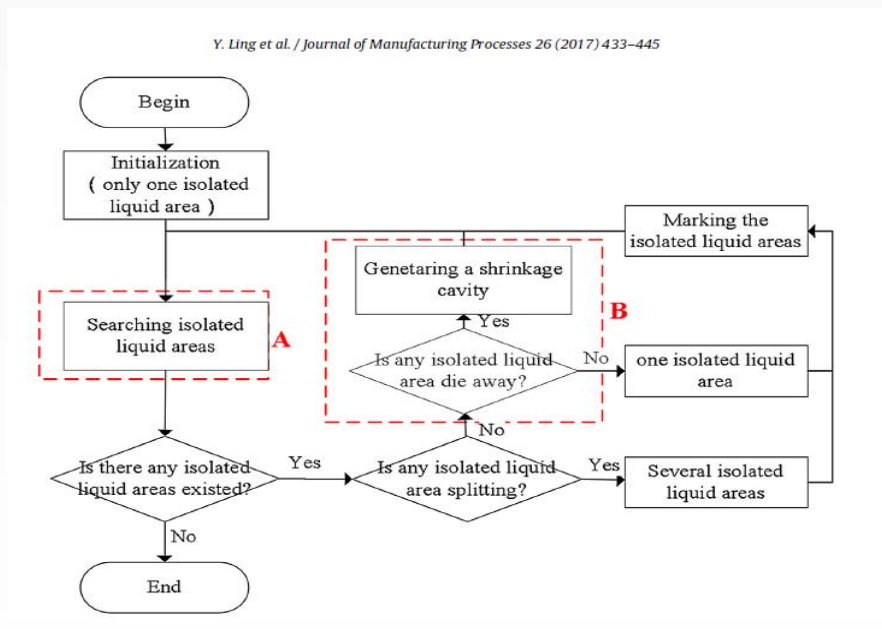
Y. Ling et al. / Journal of Manufacturing Processes 26 (2017) 433–445

Begin

Initialization
( only one isolated liquid area )

Marking the isolated liquid areas

Genetaring a shrinkage cavity

Searching isolated liquid areas

A

Yes

B

Is any isolated liquid area die away?

No

one isolated liquid area

No

Is there any isolated liquid areas existed?

Yes

Is any isolated liquid area splitting?

Yes

Several isolated liquid areas

No

End